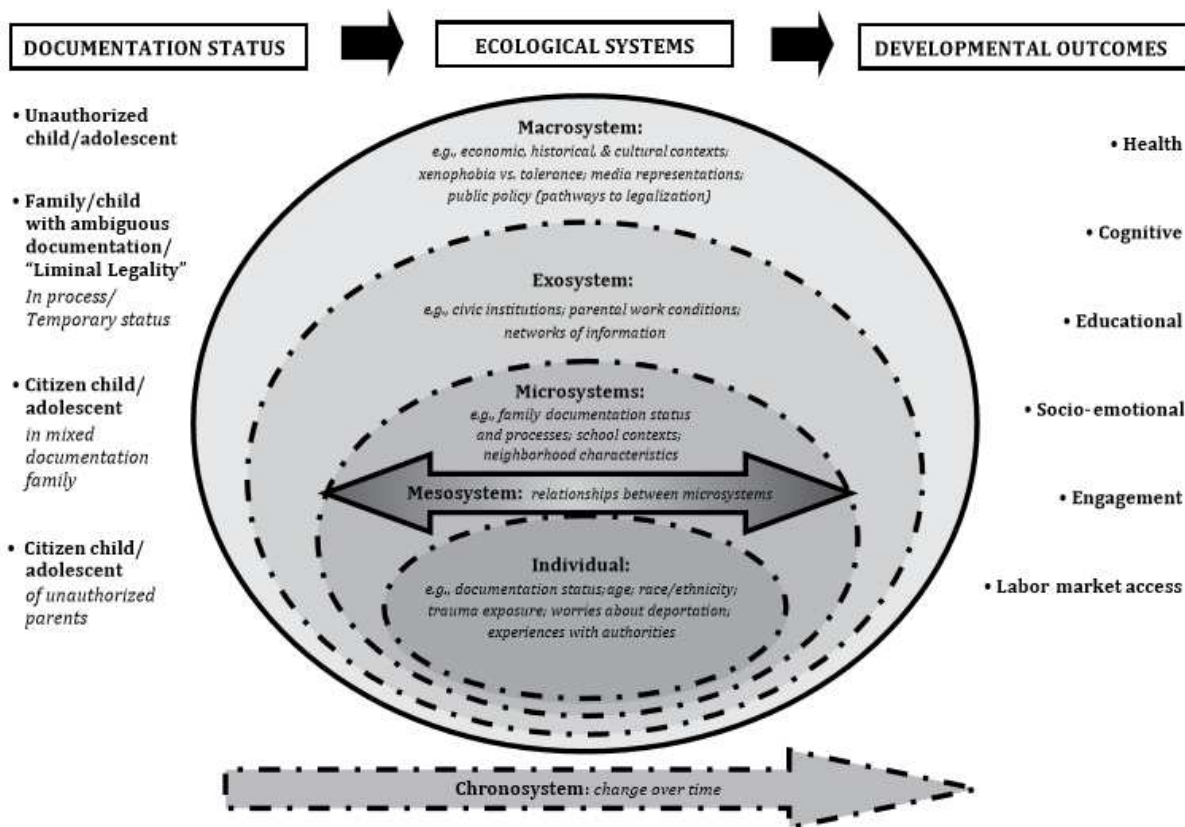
DOCUMENTATION STATUS

ECOLOGICAL SYSTEMS

DEVELOPMENTAL OUTCOMES

• Unauthorized child/adolescent

• Family/child with ambiguous documentation/ "Liminal Legality" In process/ Temporary status

• Citizen child/ adolescent in mixed documentation family

• Citizen child/ adolescent of unauthorized parents

Macrosystem:
e.g., economic, historical, & cultural contexts; xenophobia vs. tolerance; media representations; public policy (pathways to legalization)

Exosystem:
e.g., civic institutions; parental work conditions; networks of information

Microsystems:
e.g., family documentation status and processes; school contexts; neighborhood characteristics

Mesosystem: relationships between microsystems

Individual:
e.g., documentation status; age; race/ethnicity; trauma exposure; worries about deportation; experiences with authorities

• Health

• Cognitive

• Educational

• Socio-emotional

• Engagement

• Labor market access

Chronosystem: change over time